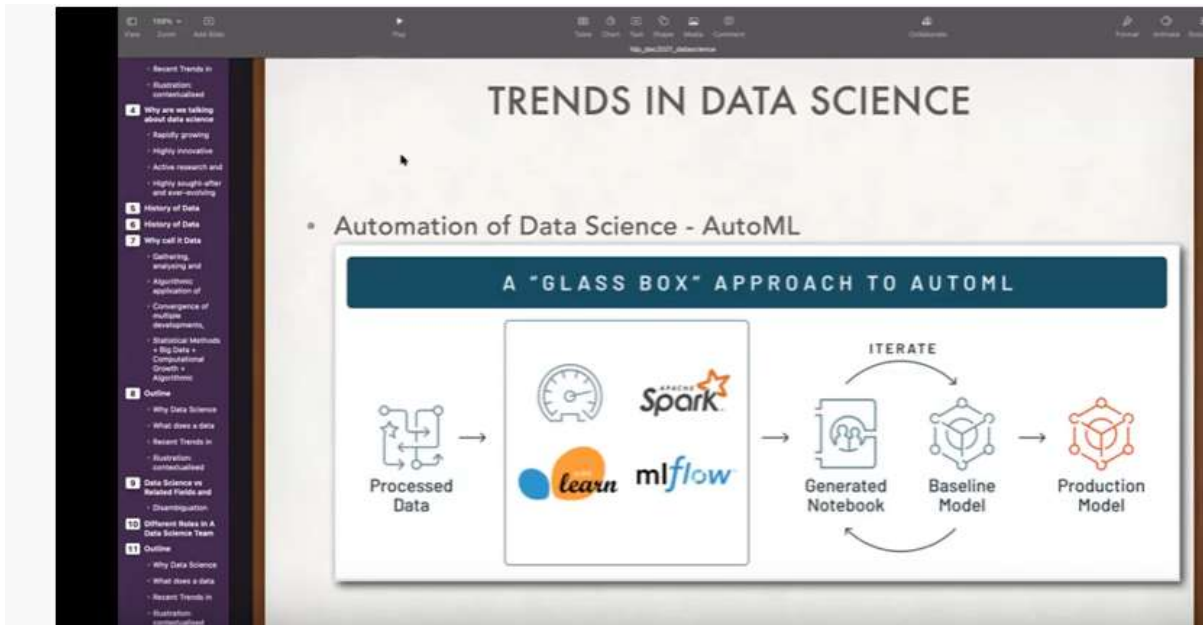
View Zoom Add Slide Play Table Chart Text Shape Media Comment Collaborate Format Animate

Recent Trends in
Illustration: contextualised
4 Why are we talking about data science
Rapidly growing
Highly innovative
Active research and
Highly sought-after and ever-evolving
5 History of Data
6 History of Data
7 Why call it Data
Gathering, analysing and
Algorithmic application of
Convergence of multiple developments,
Statistical Methods + Big Data + Computational Growth + Algorithmic
8 Outline
Why Data Science
What does a data
Recent Trends in
Illustration: contextualised
9 Data Science vs Related Fields and
Disambiguation
10 Different Roles in A Data Science Team
11 Outline
Why Data Science
What does a data
Recent Trends in
Illustration: contextualised

TRENDS IN DATA SCIENCE

• Automation of Data Science - AutoML

A "GLASS BOX" APPROACH TO AUTOML

Processed Data → APACHE Spark learn mlflow → Generated Notebook ITERATE Baseline Model → Production Model